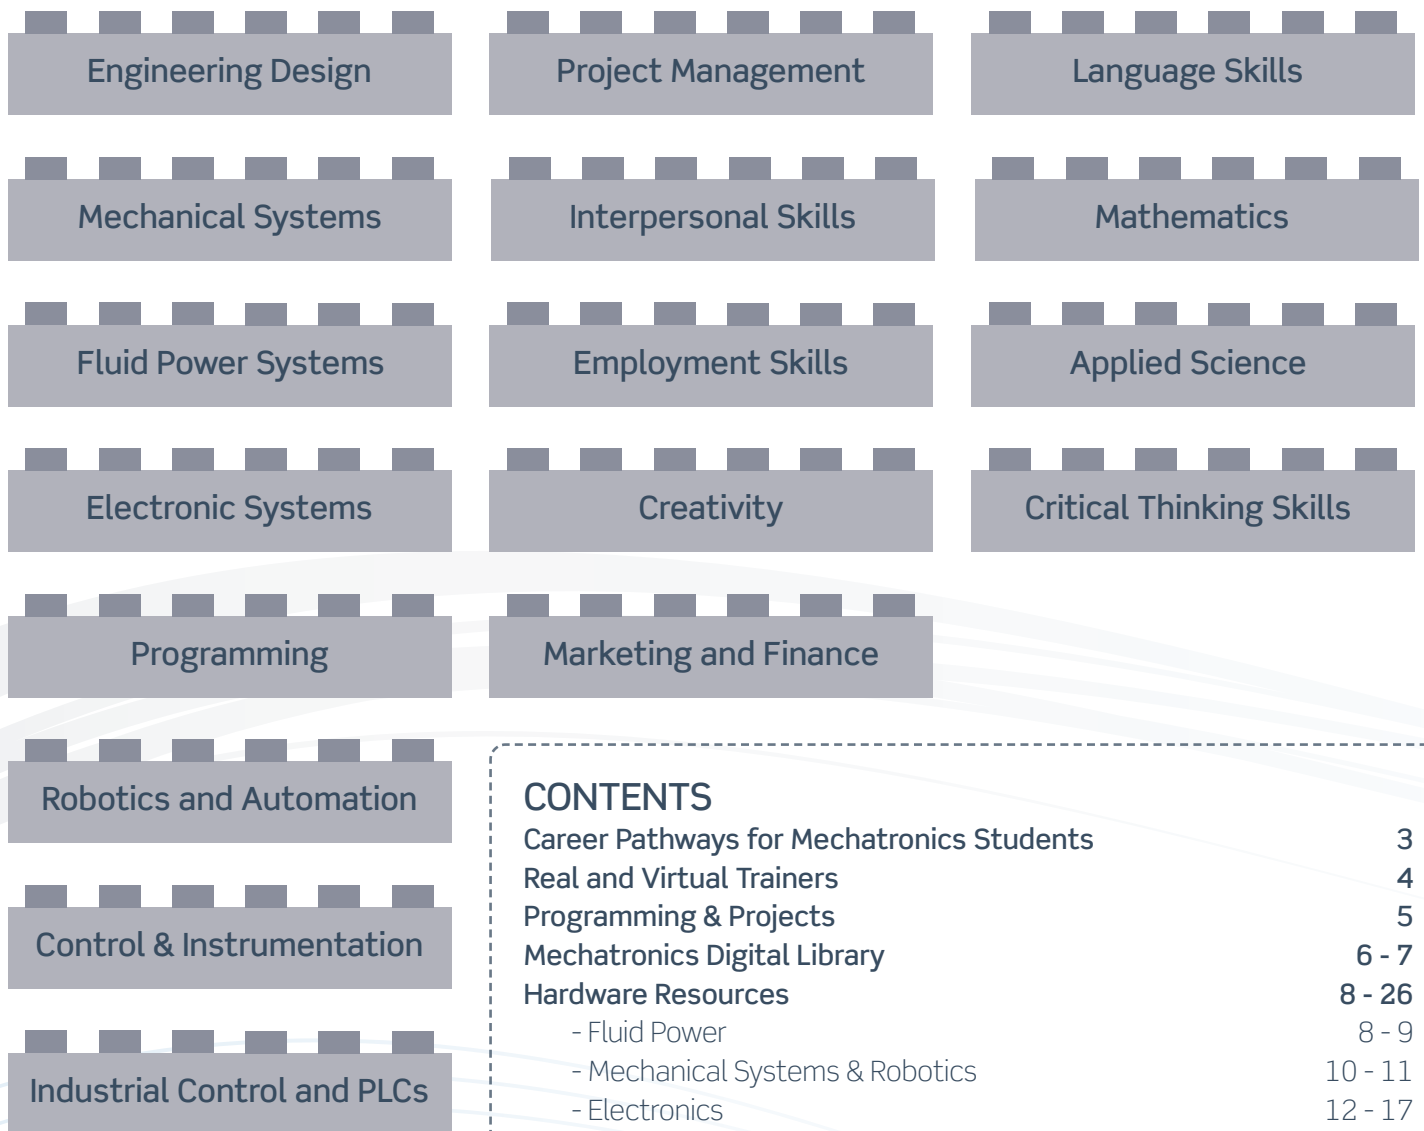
Engineering Design

Project Management

Language Skills

Mechanical Systems

Interpersonal Skills

Mathematics

Fluid Power Systems

Employment Skills

Applied Science

Electronic Systems

Creativity

Critical Thinking Skills

Programming

Marketing and Finance

Robotics and Automation

Control & Instrumentation

Industrial Control and PLCs

CONTENTS

| | |
|---|---|
| Career Pathways for Mechatronics Students | 3 |
| Real and Virtual Trainers | 4 |
| Programming & Projects | 5 |
| Mechatronics Digital Library | 6 - 7 |
| Hardware Resources | 8 - 26 |
| - Fluid Power | 8 - 9 |
| - Mechanical Systems & Robotics | 10 - 11 |
| - Electronics | 12 - 17 |